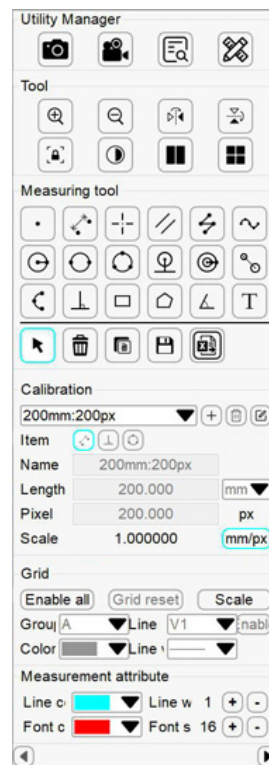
Utility Manager

Tool

Measuring tool

T

Calibration

200mm:200px

Item

Name 200mm:200px

Length 200.000 mm

Pixel 200.000 px

Scale 1.000000 mm/px

Grid

Enable all Grid reset Scale

Grou A Line V1 Enabl

Color Line

Measurement attribute

Line c Line w 1 + -

Font c Font s 16 + -